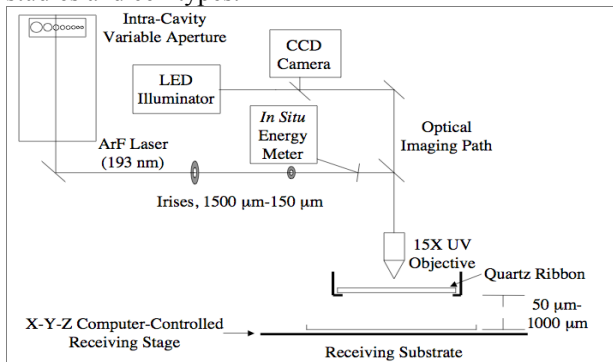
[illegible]

Intra-Cavity Variable Aperture

CCD Camera

LED Illuminator

In Situ Energy Meter

Optical Imaging Path

ArF Laser (193 nm)

Irises, 1500 μm-150 μm

15X UV Objective

Quartz Ribbon

50 μm-1000 μm

X-Y-Z Computer-Controlled Receiving Stage

Receiving Substrate